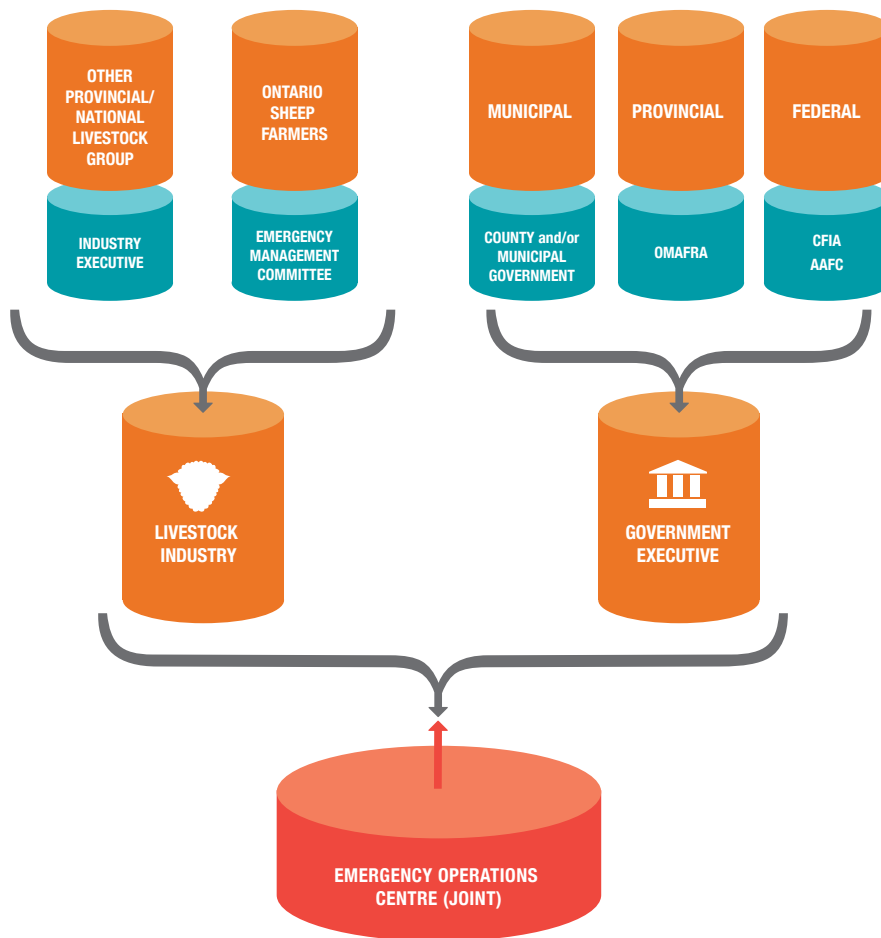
OTHER PROVINCIAL/ NATIONAL LIVESTOCK GROUP

INDUSTRY EXECUTIVE

ONTARIO SHEEP FARMERS

EMERGENCY MANAGEMENT COMMITTEE

MUNICIPAL

COUNTY and/or MUNICIPAL GOVERNMENT

PROVINCIAL

OMAFRA

FEDERAL

CFIA
AAFC

LIVESTOCK INDUSTRY

GOVERNMENT EXECUTIVE

EMERGENCY OPERATIONS CENTRE (JOINT)